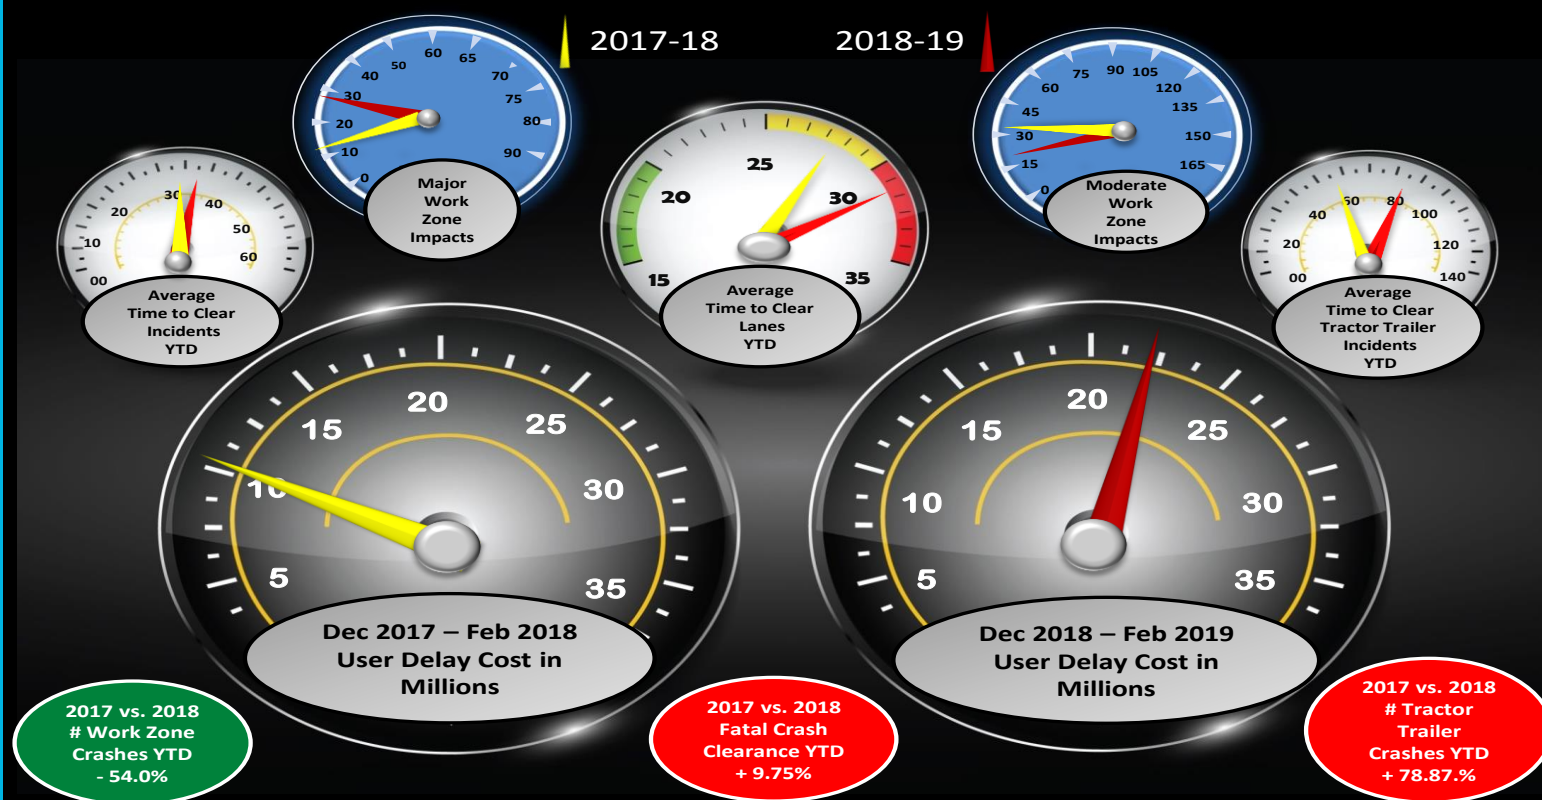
2017-18

2018-19

0
10
20
30
40
50
60
65
70
75
80
90

Major Work Zone Impacts

0
15
30
45
60
75
90
105
120
135
150
165

Moderate Work Zone Impacts

00
10
20
30
40
50
60

Average Time to Clear Incidents YTD

15
20
25
30
35

Average Time to Clear Lanes YTD

00
20
40
60
80
100
120
140

Average Time to Clear Tractor Trailer Incidents YTD

5
10
15
20
25
30
35

Dec 2017 – Feb 2018 User Delay Cost in Millions

5
10
15
20
25
30
35

Dec 2018 – Feb 2019 User Delay Cost in Millions

2017 vs. 2018 # Work Zone Crashes YTD - 54.0%

2017 vs. 2018 Fatal Crash Clearance YTD + 9.75%

2017 vs. 2018 # Tractor Trailer Crashes YTD + 78.87.%